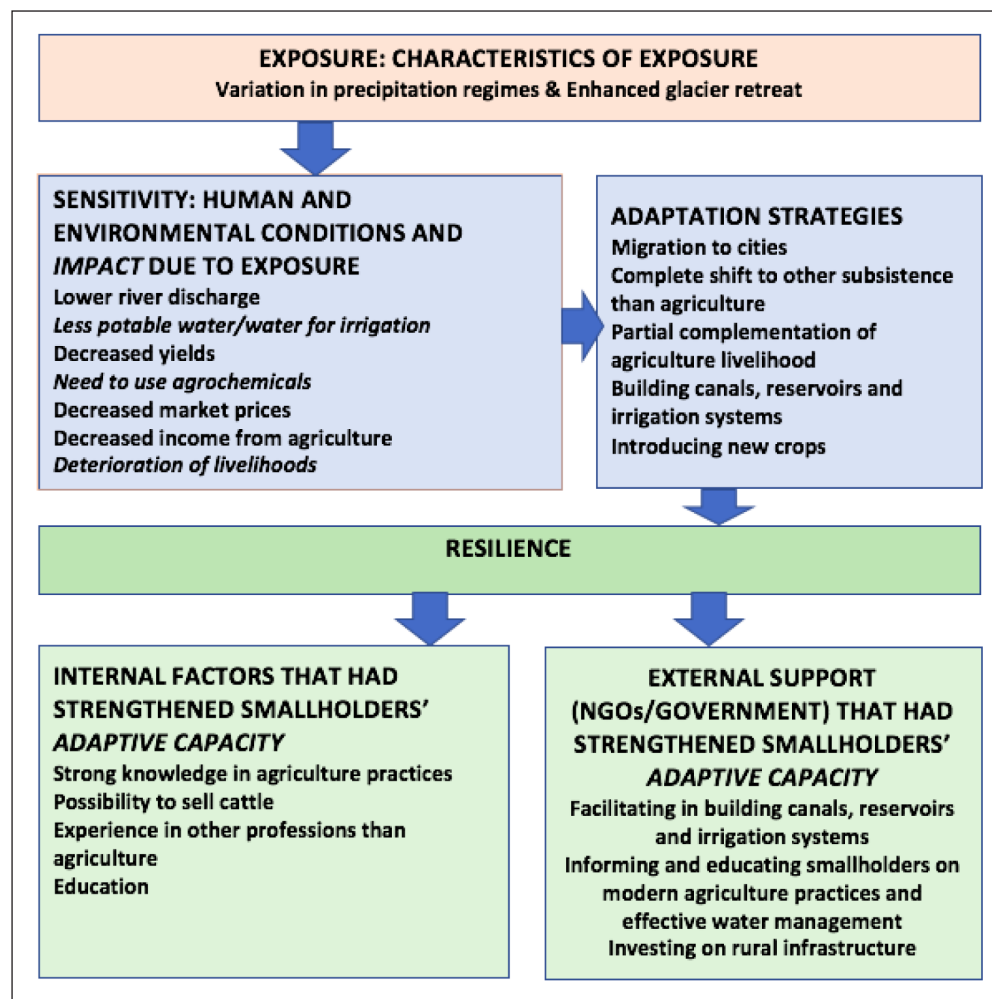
EXPOSURE: CHARACTERISTICS OF EXPOSURE
Variation in precipitation regimes & Enhanced glacier retreat

SENSITIVITY: HUMAN AND ENVIRONMENTAL CONDITIONS AND *IMPACT* DUE TO EXPOSURE
Lower river discharge
*Less potable water/water for irrigation*
Decreased yields
*Need to use agrochemicals*
Decreased market prices
Decreased income from agriculture
*Deterioration of livelihoods*

ADAPTATION STRATEGIES
Migration to cities
Complete shift to other subsistence than agriculture
Partial complementation of agriculture livelihood
Building canals, reservoirs and irrigation systems
Introducing new crops

RESILIENCE

INTERNAL FACTORS THAT HAD STRENGTHENED SMALLHOLDERS' *ADAPTIVE CAPACITY*
Strong knowledge in agriculture practices
Possibility to sell cattle
Experience in other professions than agriculture
Education

EXTERNAL SUPPORT (NGOs/GOVERNMENT) THAT HAD STRENGTHENED SMALLHOLDERS' *ADAPTIVE CAPACITY*
Facilitating in building canals, reservoirs and irrigation systems
Informing and educating smallholders on modern agriculture practices and effective water management
Investing on rural infrastructure